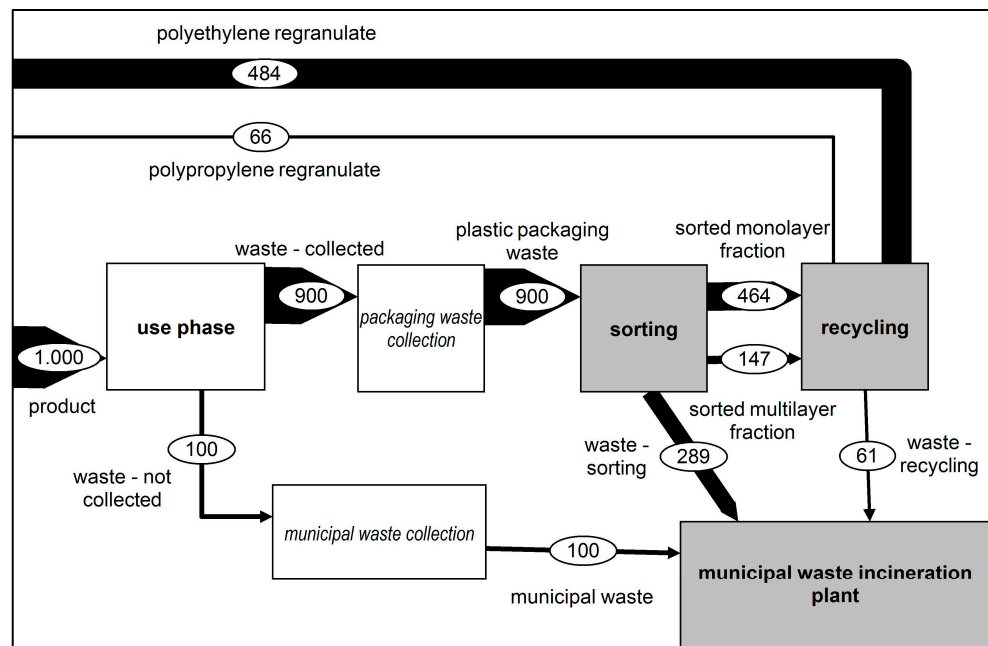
polyethylene regranulate

484

66

polypropylene regranulate

waste - collected

plastic packaging waste

sorted monolayer fraction

1.000

use phase

900

packaging waste collection

900

sorting

464

147

recycling

product

sorted multilayer fraction

100

waste - sorting

289

61

waste - recycling

waste - not collected

municipal waste collection

100

municipal waste

municipal waste incineration plant